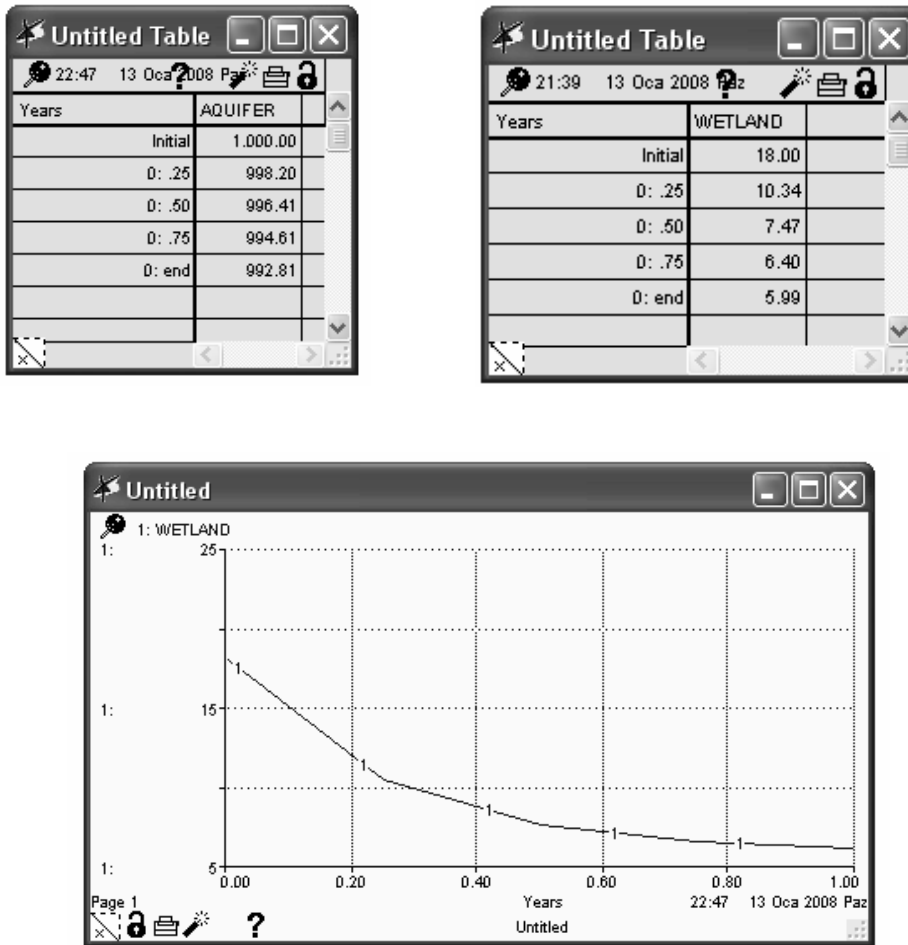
Untitled Table

22:47 13 Oca 2008 Paz

| Years | AQUIFER |
|---|---|
| Initial | 1.000.00 |
| 0: .25 | 998.20 |
| 0: .50 | 996.41 |
| 0: .75 | 994.61 |
| 0: end | 992.81 |

Untitled Table

21:39 13 Oca 2008 Paz

| Years | WETLAND |
|---|---|
| Initial | 18.00 |
| 0: .25 | 10.34 |
| 0: .50 | 7.47 |
| 0: .75 | 6.40 |
| 0: end | 5.99 |

Untitled

1: WETLAND

1: 25

1: 15

1: 5

0.00 0.20 0.40 0.60 0.80 1.00

Page 1

Years

22:47 13 Oca 2008 Paz

Untitled

?